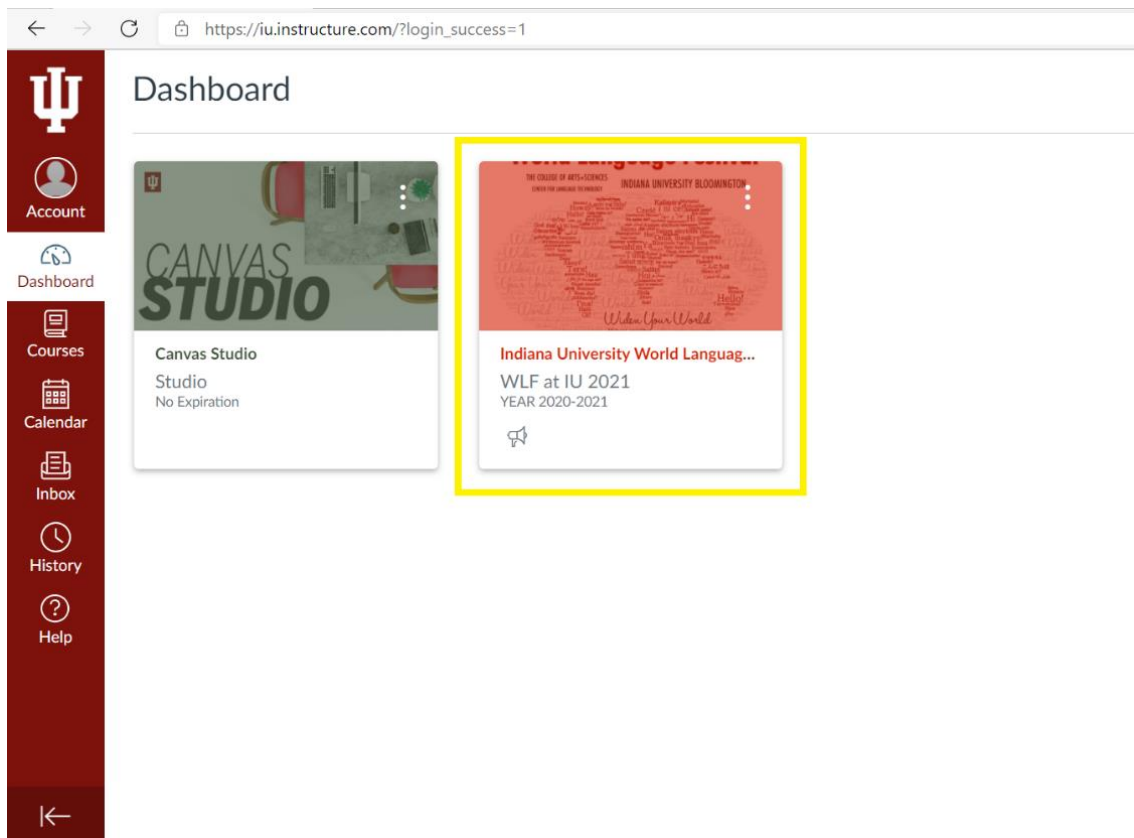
https://iu.instructure.com/?login_success=1

Account
Dashboard
Courses
Calendar
Inbox
History
Help

Dashboard

CANVAS STUDIO

Canvas Studio
Studio
No Expiration

THE COLLEGE OF ARTS+SCIENCES
CENTER FOR LANGUAGE TECHNOLOGY
INDIANA UNIVERSITY BLOOMINGTON
Hello!
Widen Your World

Indiana University World Languag...
WLF at IU 2021
YEAR 2020-2021